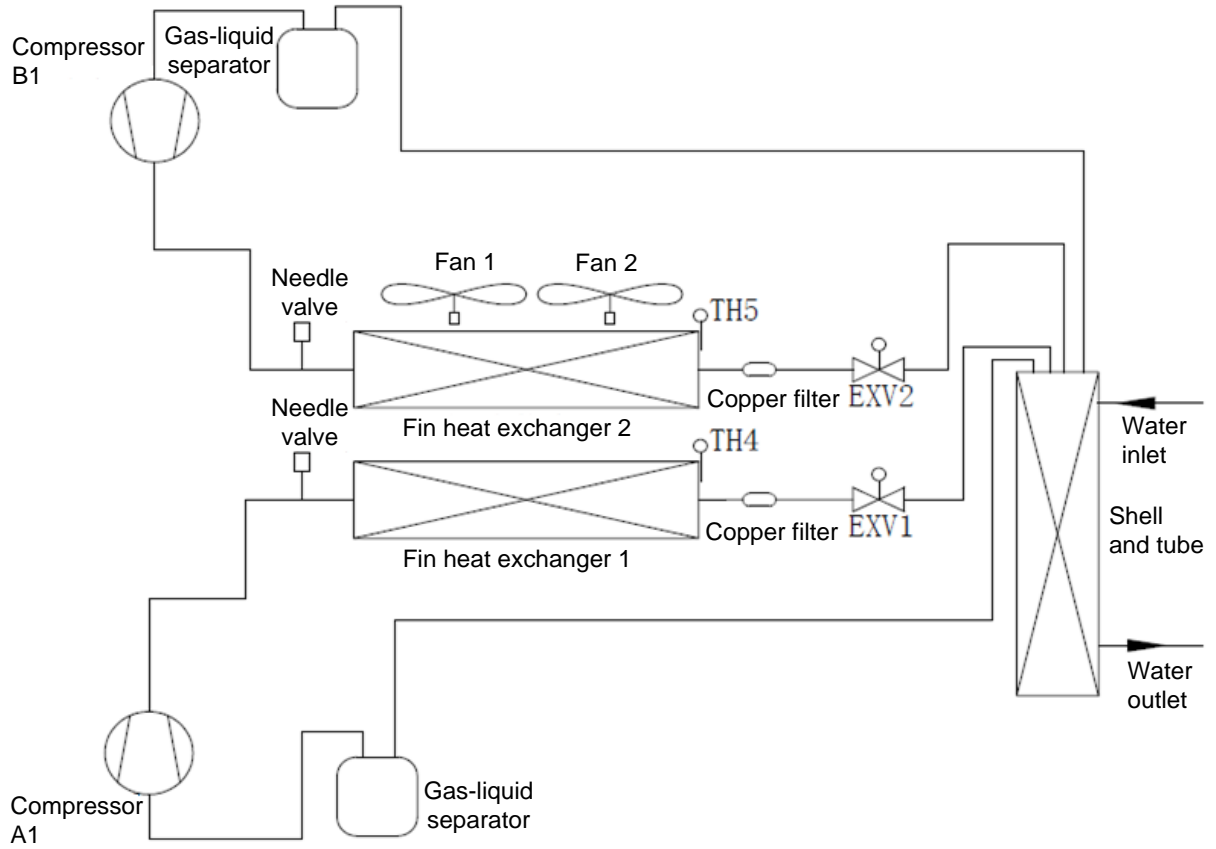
Compressor B1

Gas-liquid separator

Fan 1

Fan 2

Needle valve

TH5

Copper filter

EXV2

Needle valve

Fin heat exchanger 2

TH4

Water inlet

Copper filter

EXV1

Fin heat exchanger 1

Shell and tube

Water outlet

Compressor A1

Gas-liquid separator